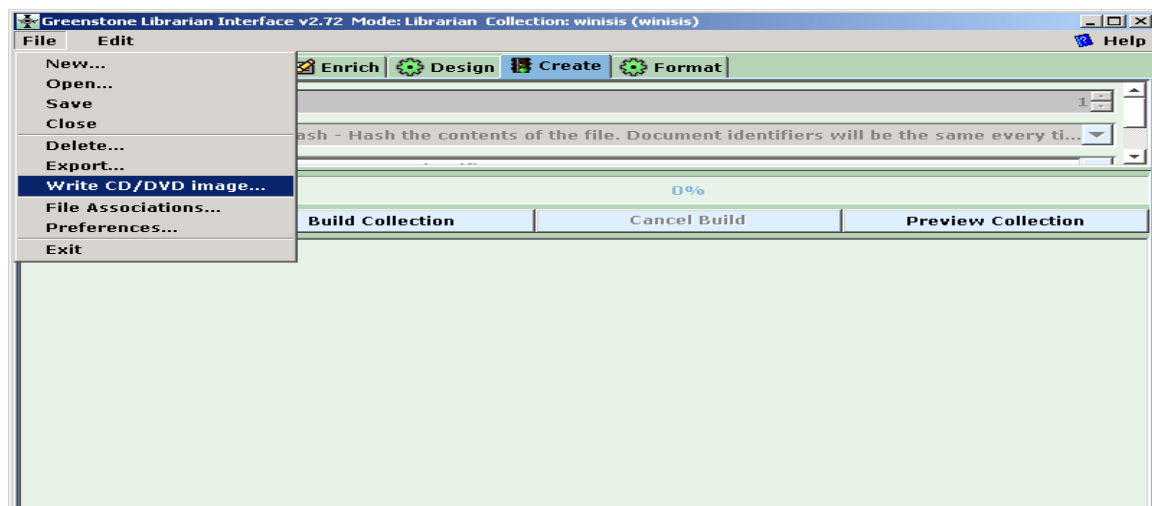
Greenstone Librarian Interface v2.72 Mode: Librarian Collection: winisis (winisis)

File Edit

Help

New...
Open...
Save
Close
Delete...
Export...
Write CD/DVD image...
File Associations...
Preferences...
Exit

Enrich Design Create Format

1

ash - Hash the contents of the file. Document identifiers will be the same every ti...

0%

Build Collection Cancel Build Preview Collection